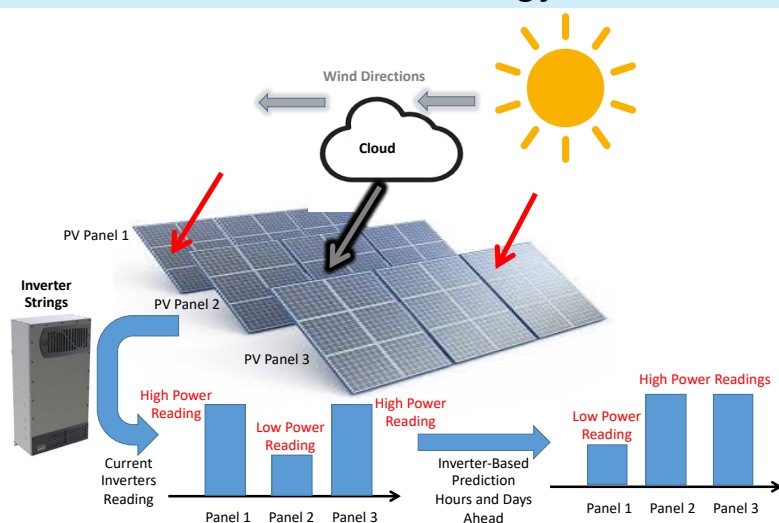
Wind Directions

Cloud

PV Panel 1

Inverter Strings

PV Panel 2

PV Panel 3

High Power Reading

Low Power Reading

High Power Reading

Current Inverters Reading

Panel 1 Panel 2 Panel 3

Inverter-Based Prediction Hours and Days Ahead

Low Power Reading

High Power Readings

Panel 1 Panel 2 Panel 3